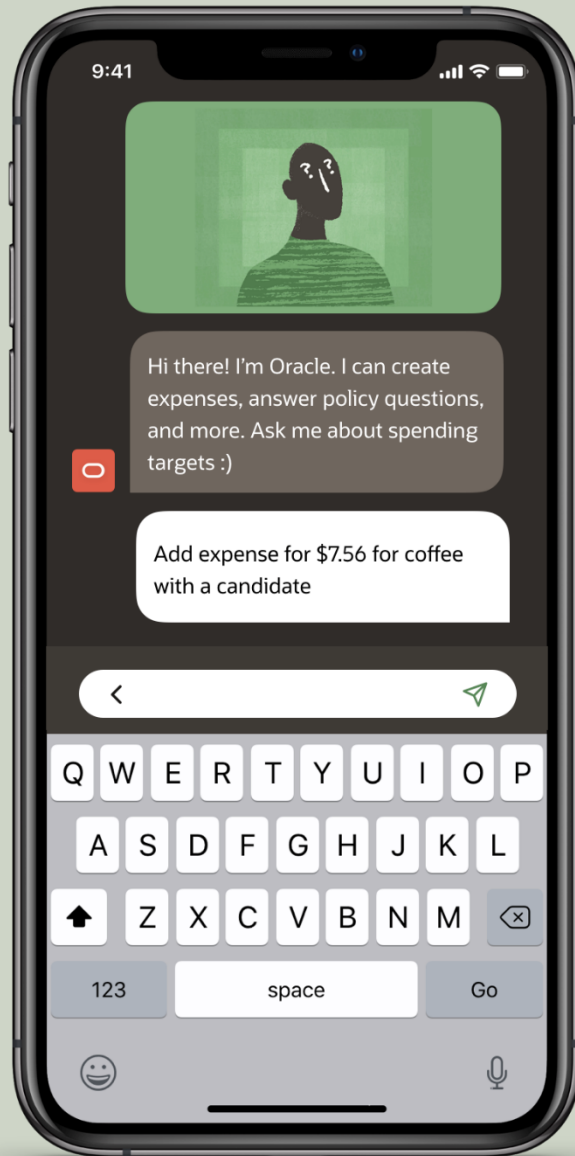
9:41

Hi there! I'm Oracle. I can create expenses, answer policy questions, and more. Ask me about spending targets :)

Add expense for $7.56 for coffee with a candidate

<

Q W E R T Y U I O P
A S D F G H J K L
Z X C V B N M
123 space Go